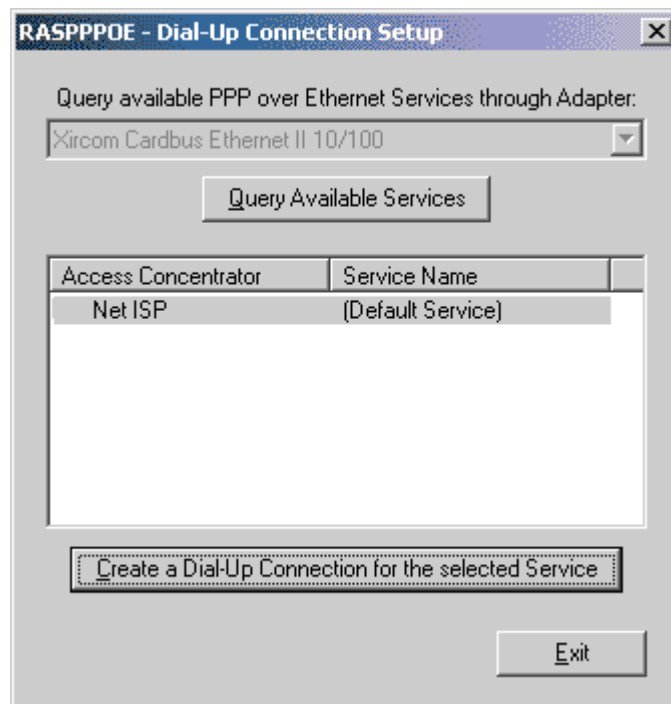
RASPPPOE - Dial-Up Connection Setup

×

Query available PPP over Ethernet Services through Adapter:

Xircom Cardbus Ethernet II 10/100

Query Available Services

| Access Concentrator | Service Name |
|---|---|
| Net ISP | (Default Service) |

Create a Dial-Up Connection for the selected Service

Exit